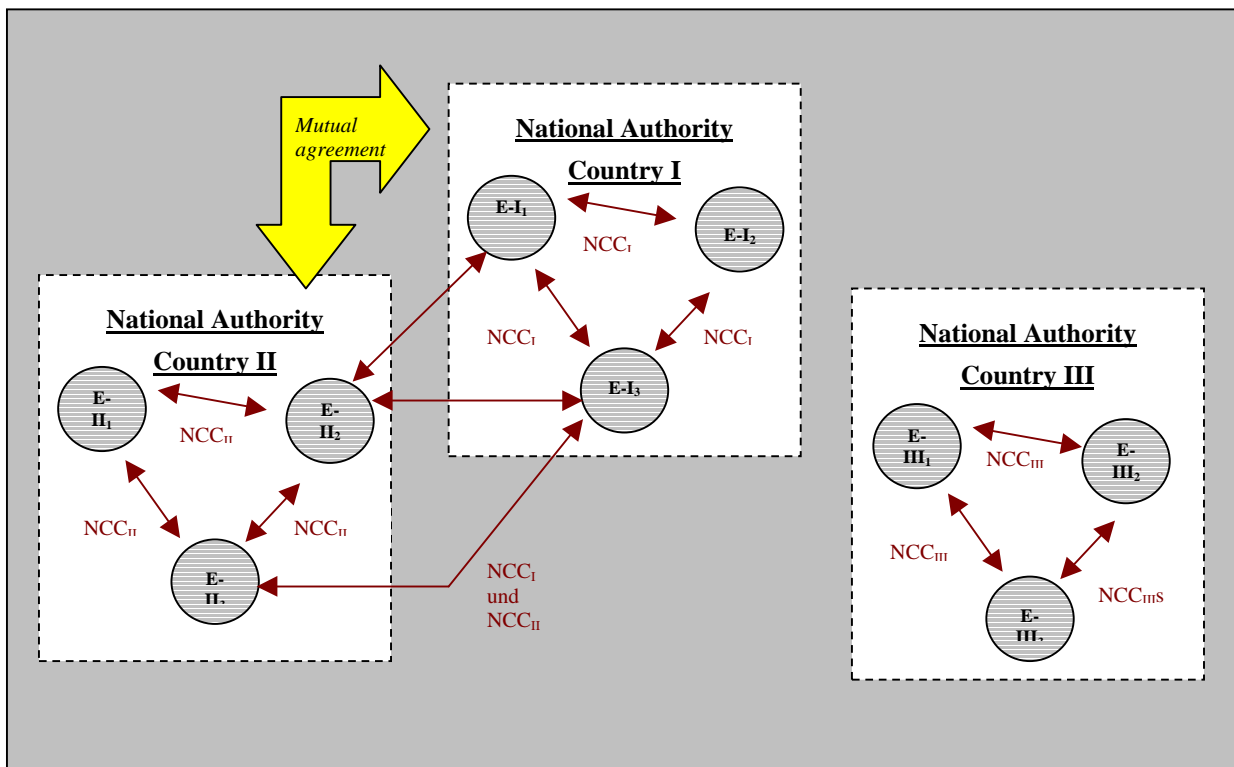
Mutual agreement

National Authority

Country I

E-I$_1$

NCC$_I$

E-I$_2$

NCC$_I$

NCC$_I$

E-I$_3$

National Authority

Country II

E-II$_1$

NCC$_{II}$

E-II$_2$

NCC$_{II}$

NCC$_{II}$

E-II$_3$

NCC$_I$
und
NCC$_{II}$

National Authority

Country III

E-III$_1$

NCC$_{III}$

E-III$_2$

NCC$_{III}$

NCC$_{III}$s

E-III$_3$